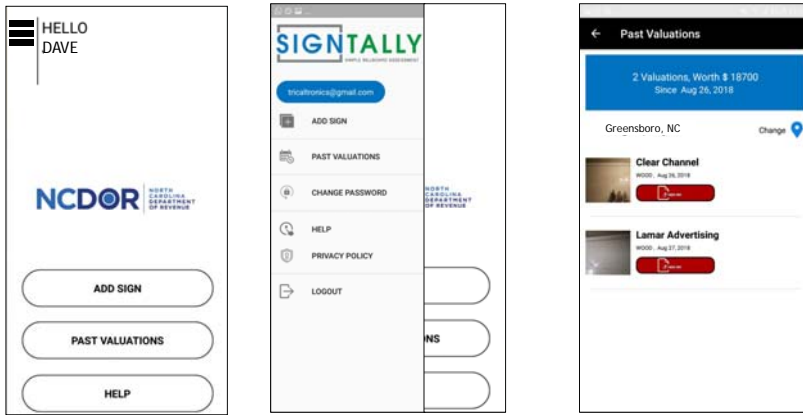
HELLO
DAVE

NCDOR NORTH CAROLINA DEPARTMENT OF REVENUE

ADD SIGN

PAST VALUATIONS

HELP

SIGNTALLY
SIMPLE BILLBOARD ASSESSMENT

tricaltronics@gmail.com

ADD SIGN

PAST VALUATIONS

CHANGE PASSWORD

HELP

PRIVACY POLICY

LOGOUT

NORTH CAROLINA DEPARTMENT OF REVENUE

ONS

Past Valuations

2 Valuations, Worth $ 18700
Since Aug 26, 2018

Greensboro, NC

Change

Clear Channel
WOOD , Aug 26, 2018

Lamar Advertising
WOOD , Aug 27, 2018